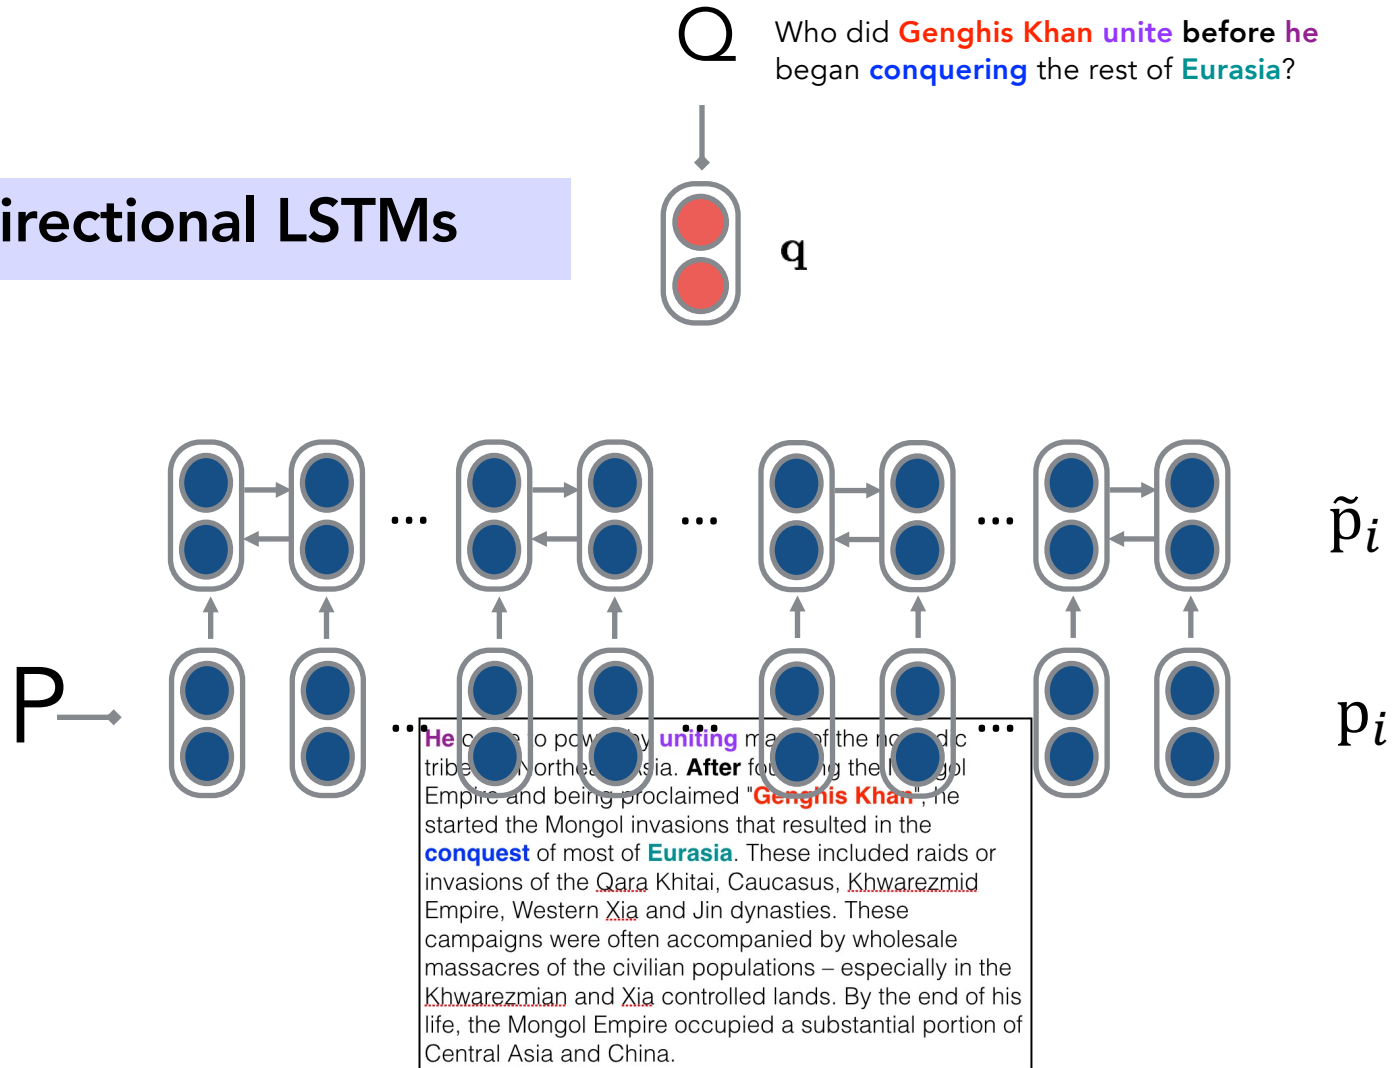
Q

Who did Genghis Khan unite before he began conquering the rest of Eurasia?

irectional LSTMs

q

...

...

...

$\tilde{p}_i$

P

...

...

...

$p_i$

He c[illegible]o pow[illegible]y uniting m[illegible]of the no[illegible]d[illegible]c tribe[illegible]Northe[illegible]sia. After fo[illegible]g the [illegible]gol Empire and being proclaimed "Genghis Khan", he started the Mongol invasions that resulted in the conquest of most of Eurasia. These included raids or invasions of the Qara Khitai, Caucasus, Khwarezmid Empire, Western Xia and Jin dynasties. These campaigns were often accompanied by wholesale massacres of the civilian populations – especially in the Khwarezmian and Xia controlled lands. By the end of his life, the Mongol Empire occupied a substantial portion of Central Asia and China.